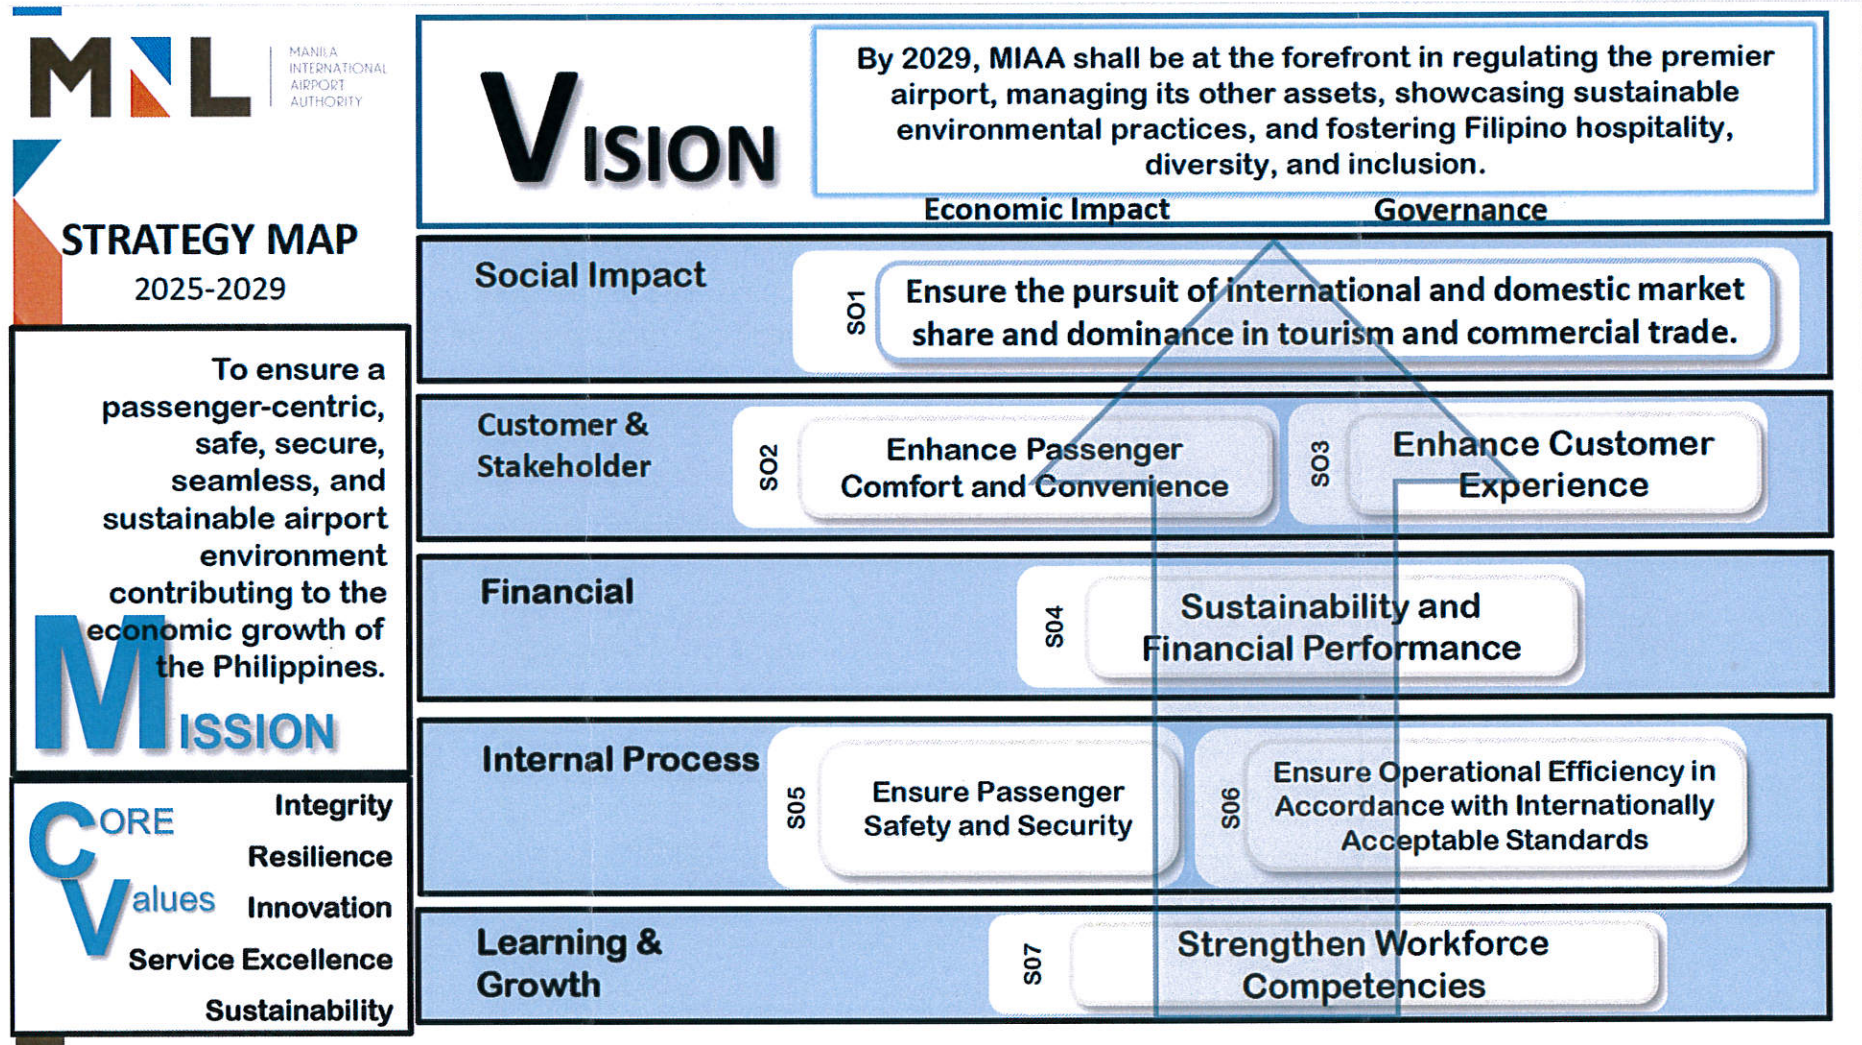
MNL

MANILA INTERNATIONAL AIRPORT AUTHORITY

STRATEGY MAP
2025-2029

To ensure a passenger-centric, safe, secure, seamless, and sustainable airport environment contributing to the economic growth of the Philippines.

MISSION

CORE Values

Integrity
Resilience
Innovation
Service Excellence
Sustainability

VISION

By 2029, MIAA shall be at the forefront in regulating the premier airport, managing its other assets, showcasing sustainable environmental practices, and fostering Filipino hospitality, diversity, and inclusion.

Economic Impact

Governance

Social Impact

SO1 Ensure the pursuit of international and domestic market share and dominance in tourism and commercial trade.

Customer & Stakeholder

SO2 Enhance Passenger Comfort and Convenience

SO3 Enhance Customer Experience

Financial

SO4 Sustainability and Financial Performance

Internal Process

SO5 Ensure Passenger Safety and Security

SO6 Ensure Operational Efficiency in Accordance with Internationally Acceptable Standards

Learning & Growth

SO7 Strengthen Workforce Competencies